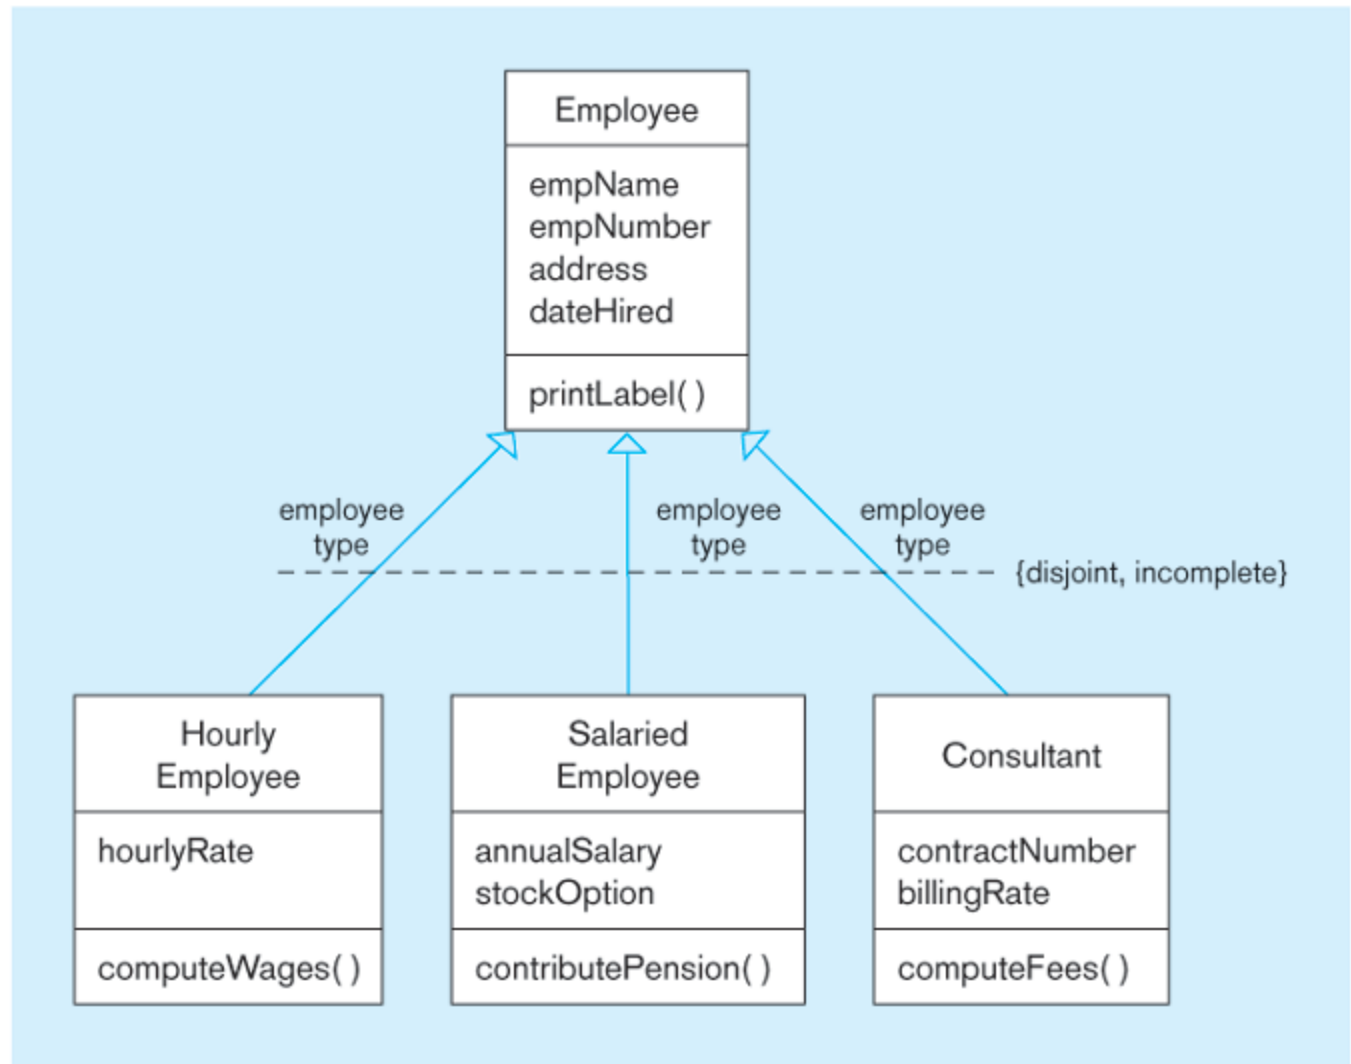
Employee

empName
empNumber
address
dateHired

printLabel( )

employee type

employee type

employee type

{disjoint, incomplete}

Hourly Employee

hourlyRate

computeWages( )

Salaried Employee

annualSalary
stockOption

contributePension( )

Consultant

contractNumber
billingRate

computeFees( )